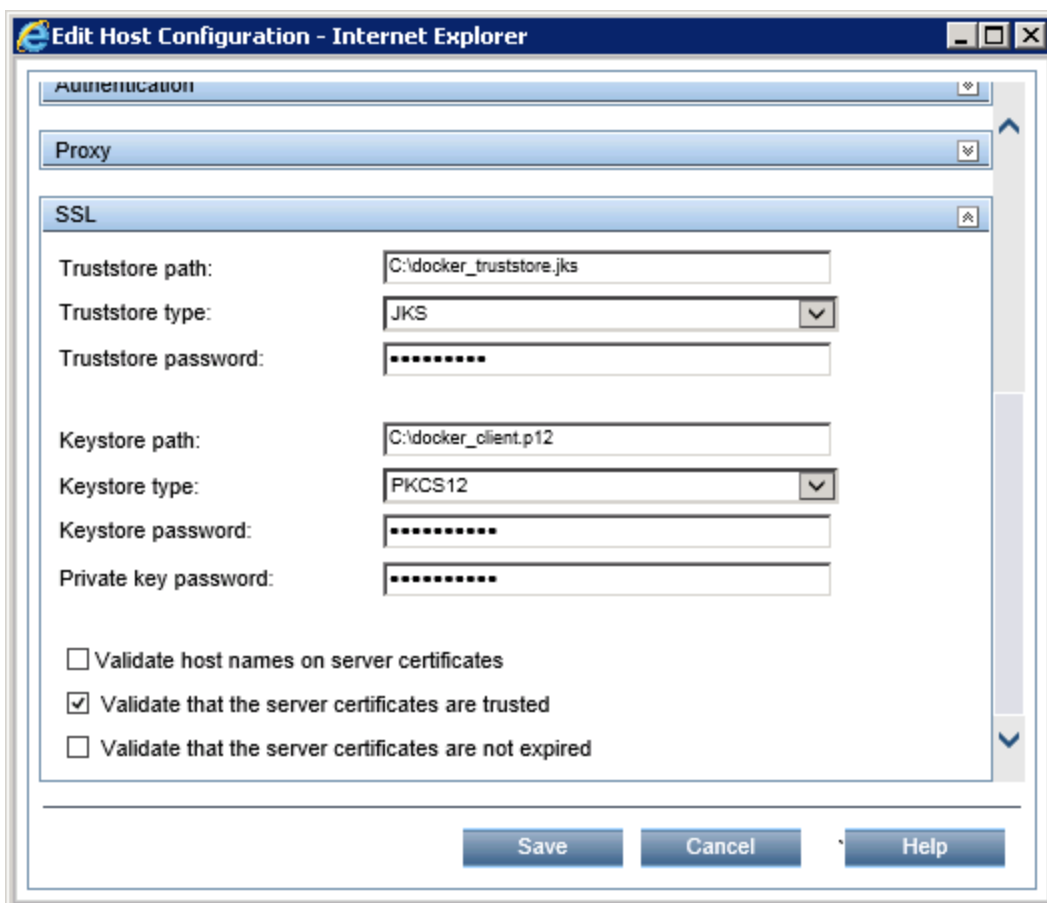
Edit Host Configuration - Internet Explorer

Authentication

Proxy

SSL

Truststore path: C:\docker_truststore.jks
Truststore type: JKS
Truststore password: ••••••••••

Keystore path: C:\docker_client.p12
Keystore type: PKCS12
Keystore password: •••••••••••
Private key password: •••••••••••

Validate host names on server certificates
Validate that the server certificates are trusted
Validate that the server certificates are not expired

Save
Cancel
Help